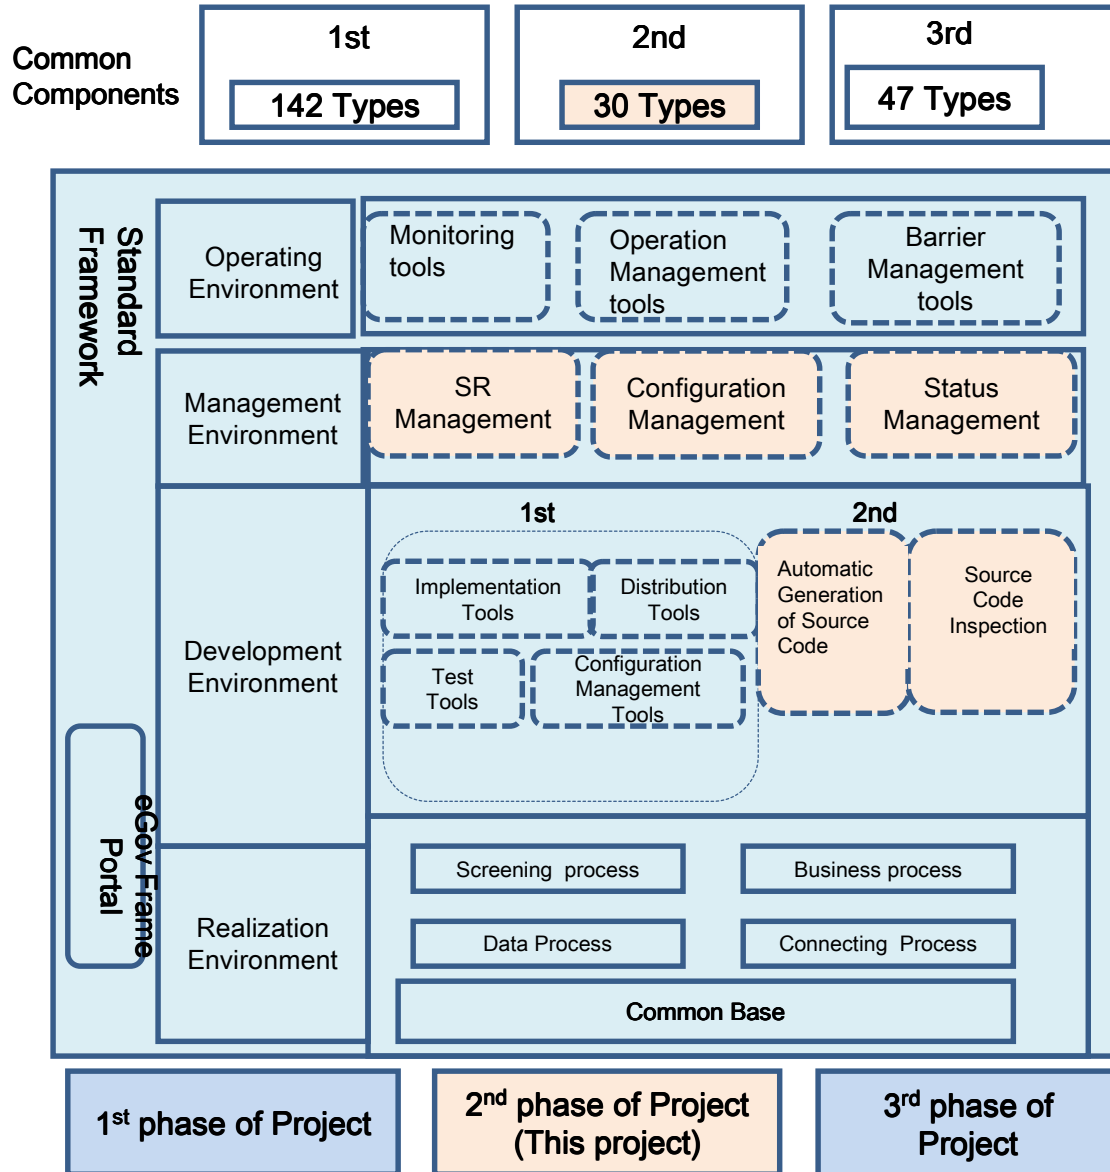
Common Components

1st
142 Types

2nd
30 Types

3rd
47 Types

Standard Framework

Operating Environment

Monitoring tools

Operation Management tools

Barrier Management tools

Management Environment

SR Management

Configuration Management

Status Management

Development Environment

1st

2nd

Implementation Tools

Distribution Tools

Test Tools

Configuration Management Tools

Automatic Generation of Source Code

Source Code Inspection

eGov Frame Portal

Realization Environment

Screening process

Business process

Data Process

Connecting Process

Common Base

1st phase of Project

2nd phase of Project (This project)

3rd phase of Project